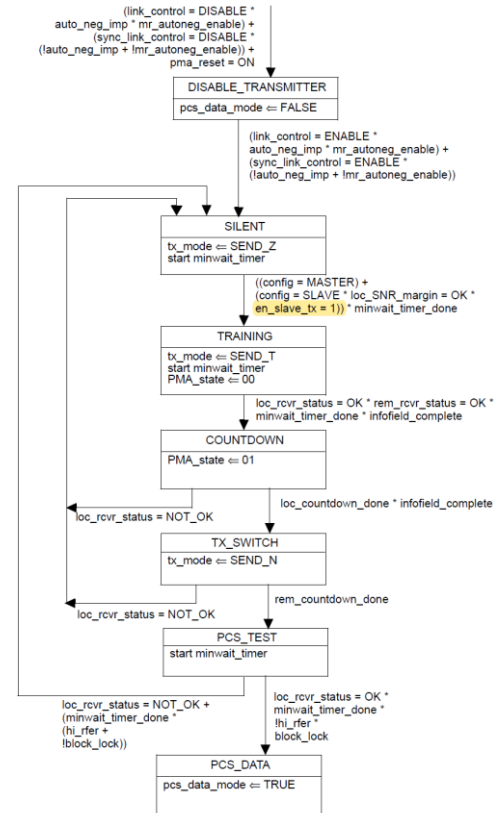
(link_control = DISABLE * auto_neg_imp * mr_autoneg_enable) + (sync_link_control = DISABLE * (!auto_neg_imp + !mr_autoneg_enable)) + pma_reset = ON

DISABLE_TRANSMITTER

pcs_data_mode ⇐ FALSE

(link_control = ENABLE * auto_neg_imp * mr_autoneg_enable) + (sync_link_control = ENABLE * (!auto_neg_imp + !mr_autoneg_enable))

SILENT

tx_mode ⇐ SEND_Z
start minwait_timer

((config = MASTER) + (config = SLAVE * loc_SNR_margin = OK * en_slave_tx = 1)) * minwait_timer_done

TRAINING

tx_mode ⇐ SEND_T
start minwait_timer
PMA_state ⇐ 00

loc_rcvr_status = OK * rem_rcvr_status = OK * minwait_timer_done * infofield_complete

COUNTDOWN

PMA_state ⇐ 01

loc_rcvr_status = NOT_OK

loc_countdown_done * infofield_complete

TX_SWITCH

tx_mode ⇐ SEND_N

loc_rcvr_status = NOT_OK

rem_countdown_done

PCS_TEST

start minwait_timer

loc_rcvr_status = NOT_OK + (minwait_timer_done * (hi_rfer + !block_lock))

loc_rcvr_status = OK * minwait_timer_done * !hi_rfer * block_lock

PCS_DATA

pcs_data_mode ⇐ TRUE